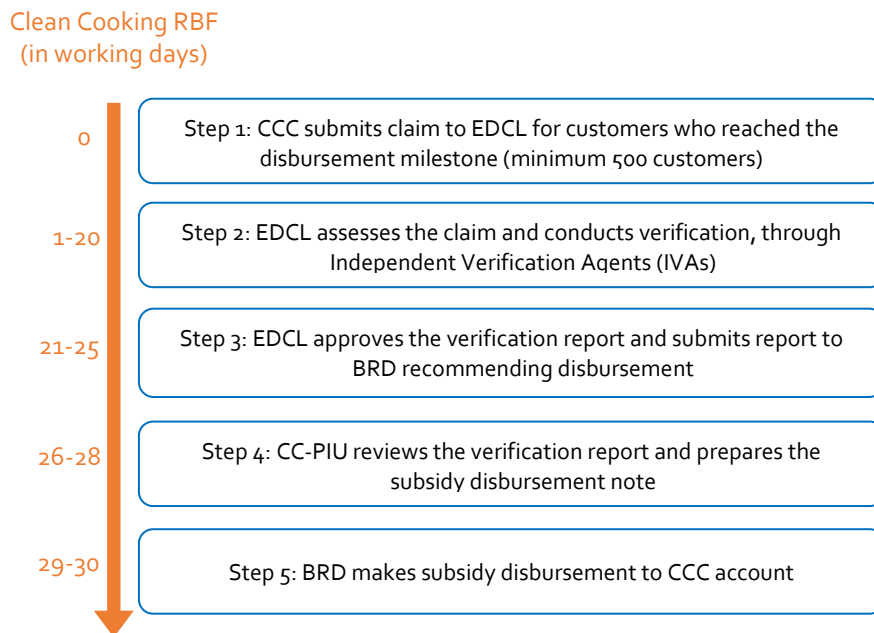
Clean Cooking RBF
(in working days)

0

Step 1: CCC submits claim to EDCL for customers who reached the disbursement milestone (minimum 500 customers)

1-20

Step 2: EDCL assesses the claim and conducts verification, through Independent Verification Agents (IVAs)

21-25

Step 3: EDCL approves the verification report and submits report to BRD recommending disbursement

26-28

Step 4: CC-PIU reviews the verification report and prepares the subsidy disbursement note

29-30

Step 5: BRD makes subsidy disbursement to CCC account